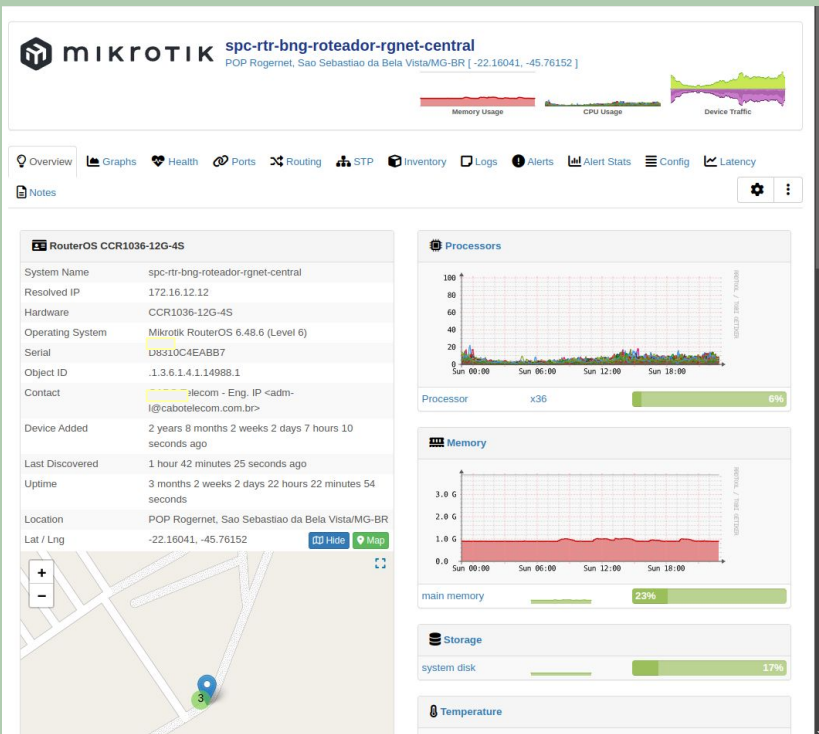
MIKROTIK spc-rtr-bng-roteador-rgnet-central
POP Rogernet, Sao Sebastiao da Bela Vista/MG-BR [ -22.16041, -45.76152 ]

Memory Usage CPU Usage Device Traffic

Overview Graphs Health Ports Routing STP Inventory Logs Alerts Alert Stats Config Latency

Notes

RouterOS CCR1036-12G-4S

| | |
|---|---|
| System Name | spc-rtr-bng-roteador-rgnet-central |
| Resolved IP | 172.16.12.12 |
| Hardware | CCR1036-12G-4S |
| Operating System | Mikrotik RouterOS 6.48.6 (Level 6) |
| Serial | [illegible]8310C4EABB7 |
| Object ID | .1.3.6.1.4.1.14988.1 |
| Contact | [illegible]elecom - Eng. IP <adm-l@cabotelecom.com.br> |
| Device Added | 2 years 8 months 2 weeks 2 days 7 hours 10 seconds ago |
| Last Discovered | 1 hour 42 minutes 25 seconds ago |
| Uptime | 3 months 2 weeks 2 days 22 hours 22 minutes 54 seconds |
| Location | POP Rogernet, Sao Sebastiao da Bela Vista/MG-BR |
| Lat / Lng | -22.16041, -45.76152 |

Hide Map

+
−
3

Processors
100
80
60
40
20
0
Sun 00:00 Sun 06:00 Sun 12:00 Sun 18:00
RRDTOOL / TOBI OETIKER

Processor x36 6%

Memory
3.0 G
2.0 G
1.0 G
0.0
Sun 00:00 Sun 06:00 Sun 12:00 Sun 18:00
RRDTOOL / TOBI OETIKER

main memory 23%

Storage

system disk 17%

Temperature